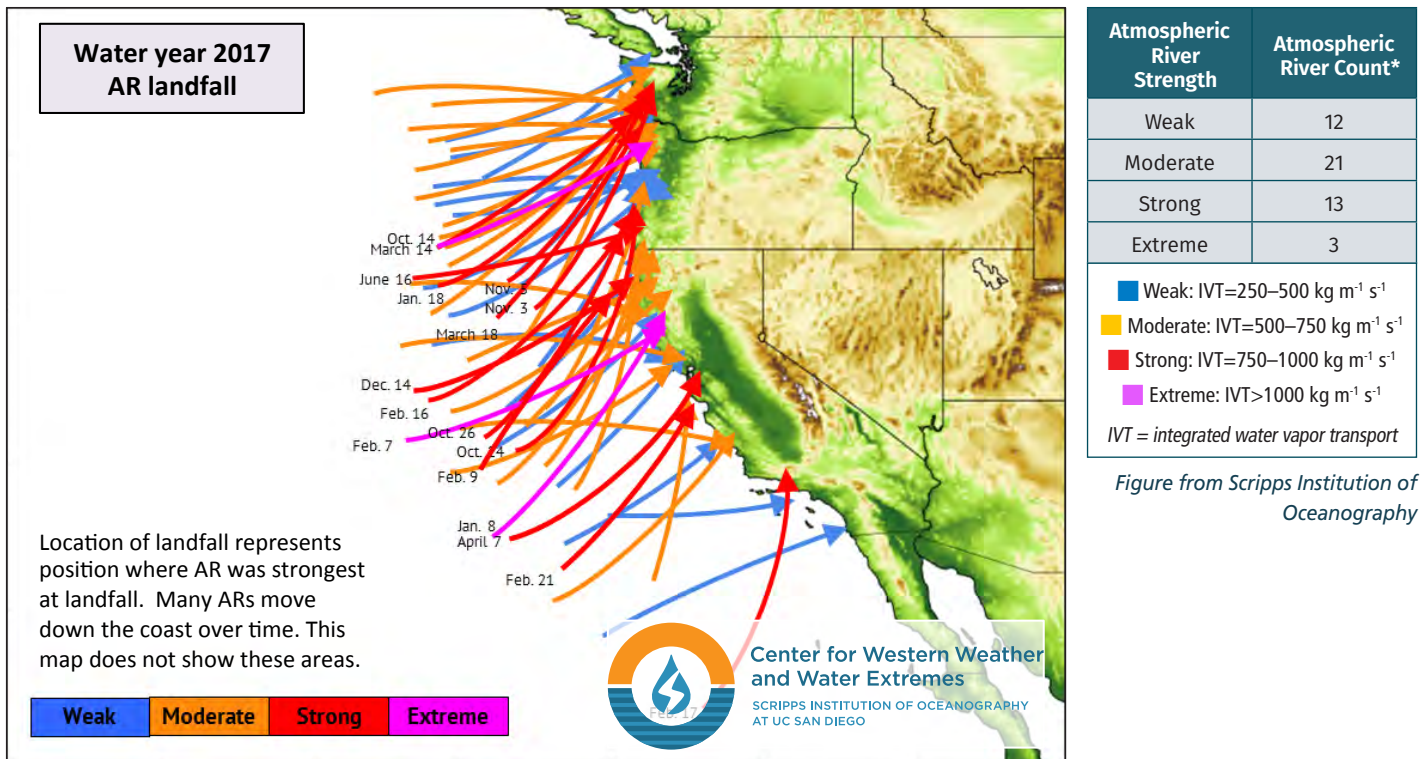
Water year 2017
AR landfall

Oct. 14
March 14
June 16
Jan. 18
Nov. 3
Nov. 3
March 18
Dec. 14
Feb. 16
Feb. 7
Oct. 26
Oct. 14
Feb. 9
Jan. 8
April 7
Feb. 21
Feb. 17

Location of landfall represents position where AR was strongest at landfall. Many ARs move down the coast over time. This map does not show these areas.

| Weak | Moderate | Strong | Extreme |
|---|---|---|---|

Center for Western Weather and Water Extremes
SCRIPPS INSTITUTION OF OCEANOGRAPHY AT UC SAN DIEGO

| Atmospheric River Strength | Atmospheric River Count* |
|---|---|
| Weak | 12 |
| Moderate | 21 |
| Strong | 13 |
| Extreme | 3 |

Weak: IVT=250–500 kg $m^{-1}$ $s^{-1}$
Moderate: IVT=500–750 kg $m^{-1}$ $s^{-1}$
Strong: IVT=750–1000 kg $m^{-1}$ $s^{-1}$
Extreme: IVT>1000 kg $m^{-1}$ $s^{-1}$
IVT = integrated water vapor transport

Figure from Scripps Institution of Oceanography